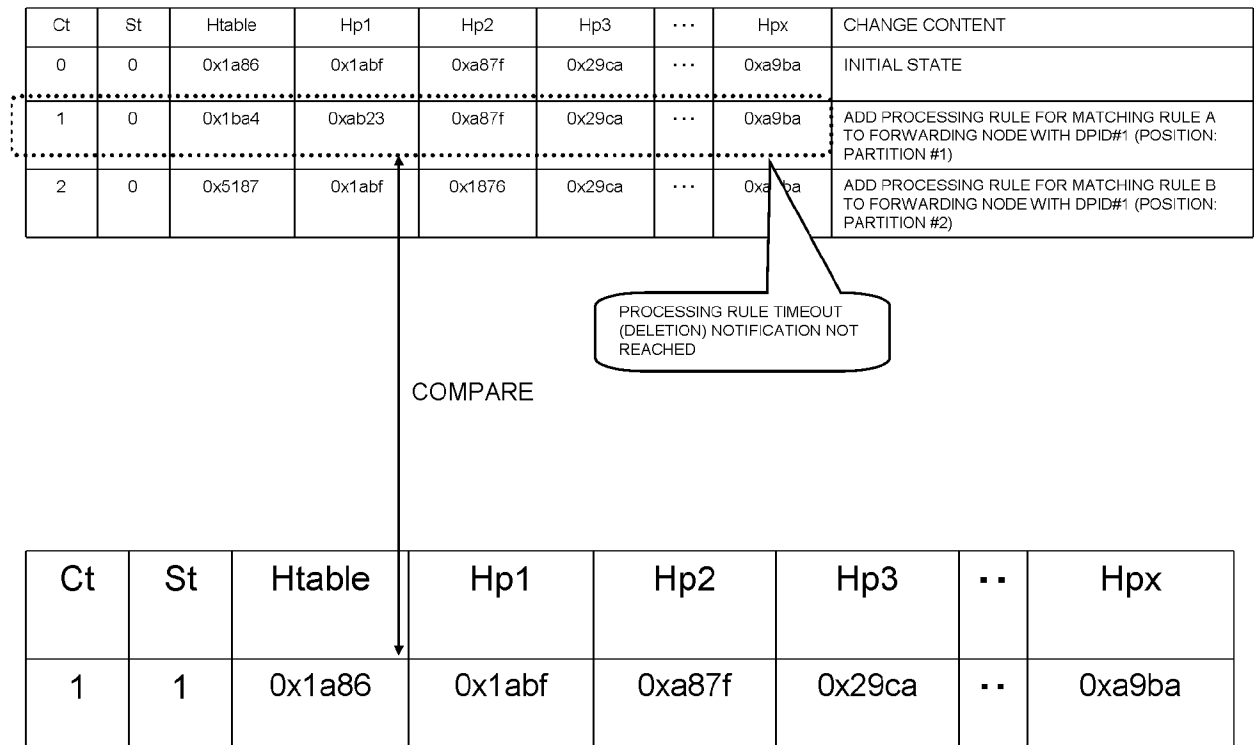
| Ct | St | Htable | Hp1 | Hp2 | Hp3 | ··· | Hpx | CHANGE CONTENT |
|---|---|---|---|---|---|---|---|---|
| 0 | 0 | 0x1a86 | 0x1abf | 0xa87f | 0x29ca | ··· | 0xa9ba | INITIAL STATE |
| 1 | 0 | 0x1ba4 | 0xab23 | 0xa87f | 0x29ca | ··· | 0xa9ba | ADD PROCESSING RULE FOR MATCHING RULE A TO FORWARDING NODE WITH DPID#1 (POSITION: PARTITION #1) |
| 2 | 0 | 0x5187 | 0x1abf | 0x1876 | 0x29ca | ··· | 0xa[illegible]ba | ADD PROCESSING RULE FOR MATCHING RULE B TO FORWARDING NODE WITH DPID#1 (POSITION: PARTITION #2) |

PROCESSING RULE TIMEOUT (DELETION) NOTIFICATION NOT REACHED

COMPARE

| Ct | St | Htable | Hp1 | Hp2 | Hp3 | ·· | Hpx |
|---|---|---|---|---|---|---|---|
| 1 | 1 | 0x1a86 | 0x1abf | 0xa87f | 0x29ca | ·· | 0xa9ba |